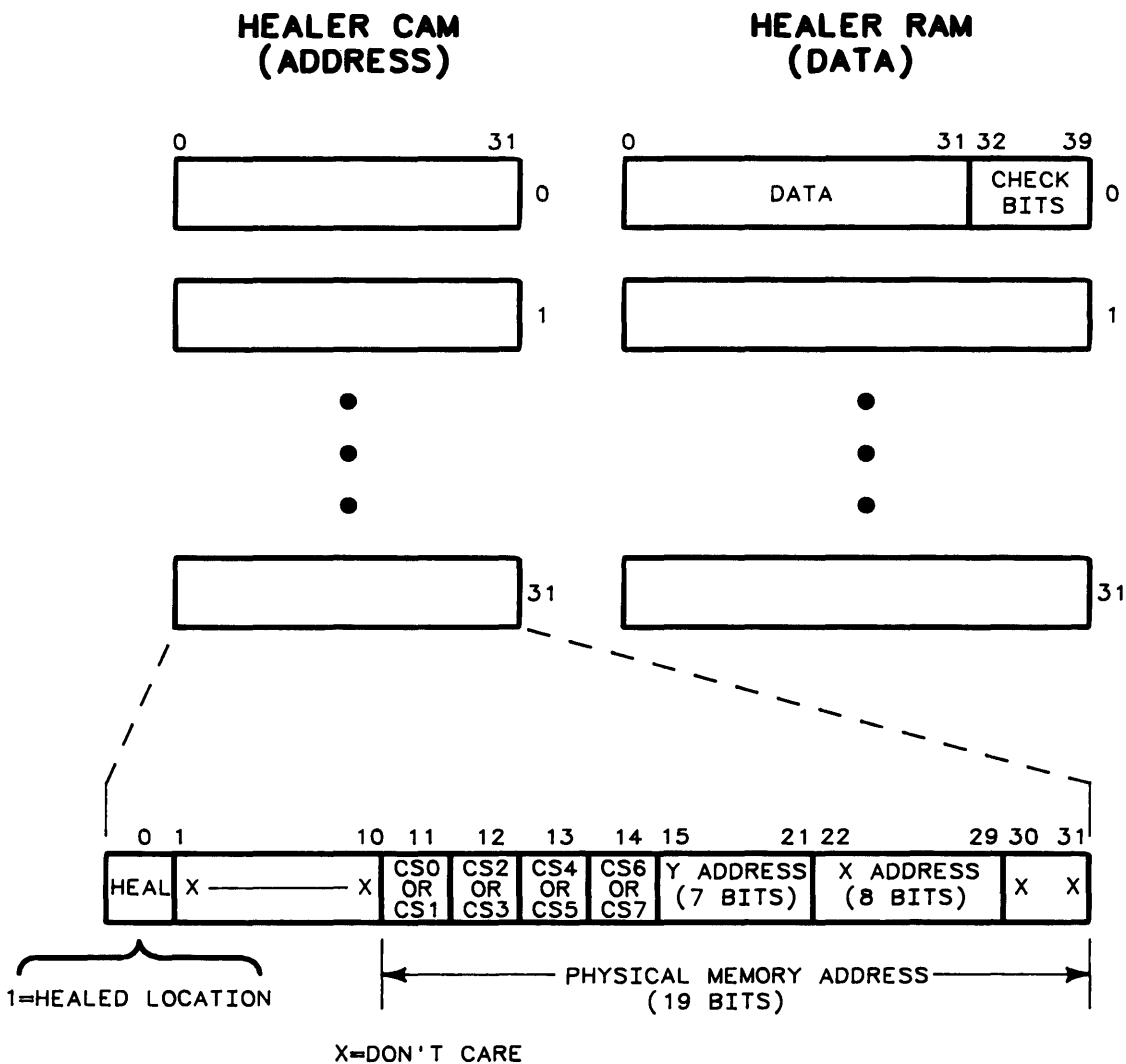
HEALER CAM
(ADDRESS)

HEALER RAM
(DATA)

0 31
0

0 31 32 39
DATA
CHECK BITS
0

1

1

31

31

0 1 10 11 12 13 14 15 21 22 29 30 31

| HEAL | X —— X | CS0 OR CS1 | CS2 OR CS3 | CS4 OR CS5 | CS6 OR CS7 | Y ADDRESS (7 BITS) | X ADDRESS (8 BITS) | X X |
|---|---|---|---|---|---|---|---|---|

1=HEALED LOCATION

PHYSICAL MEMORY ADDRESS
(19 BITS)

X=DON'T CARE